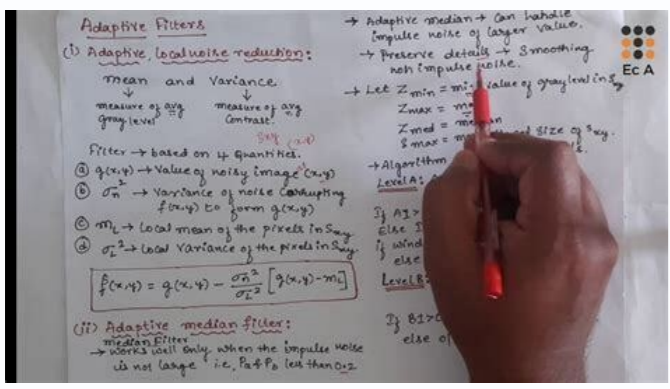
Adaptive Filters

(i) Adaptive, local noise reduction:

Mean and Variance
↓ ↓
measure of avg gray level
measure of avg Contrast.

$S_{xy}$ (x,y)

Filter → based on 4 quantities.
ⓐ $g(x,y)$ → Value of noisy image (x,y)
ⓑ $\sigma_\eta^2$ → Variance of noise corrupting $f(x,y)$ to form $g(x,y)$
ⓒ $m_L$ → Local mean of the pixels in $S_{xy}$
ⓓ $\sigma_L^2$ → Local Variance of the pixels in $S_{xy}$.

$\hat{f}(x,y) = g(x,y) - \frac{\sigma_\eta^2}{\sigma_L^2}\left[g(x,y) - m_L\right]$

(ii) Adaptive median filter:
→ median filter → Works well only when the impulse noise is not large i.e. $P_a$ & $P_b$ less than 0.2

→ Adaptive median → can handle impulse noise of larger value.
→ Preserve details → Smoothing non impulse noise.

→ Let $Z_{min}$ = mi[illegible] value of gray level in $S_{xy}$
$Z_{max}$ = m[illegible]
$Z_{med}$ = m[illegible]an
$S_{max}$ = m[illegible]ed size of $S_{xy}$.
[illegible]

→ Algorithm
Level A: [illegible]

If A1> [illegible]
else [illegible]
If wind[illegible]
else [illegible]

Level B: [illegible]

If B1>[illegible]
else o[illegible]

Ec A